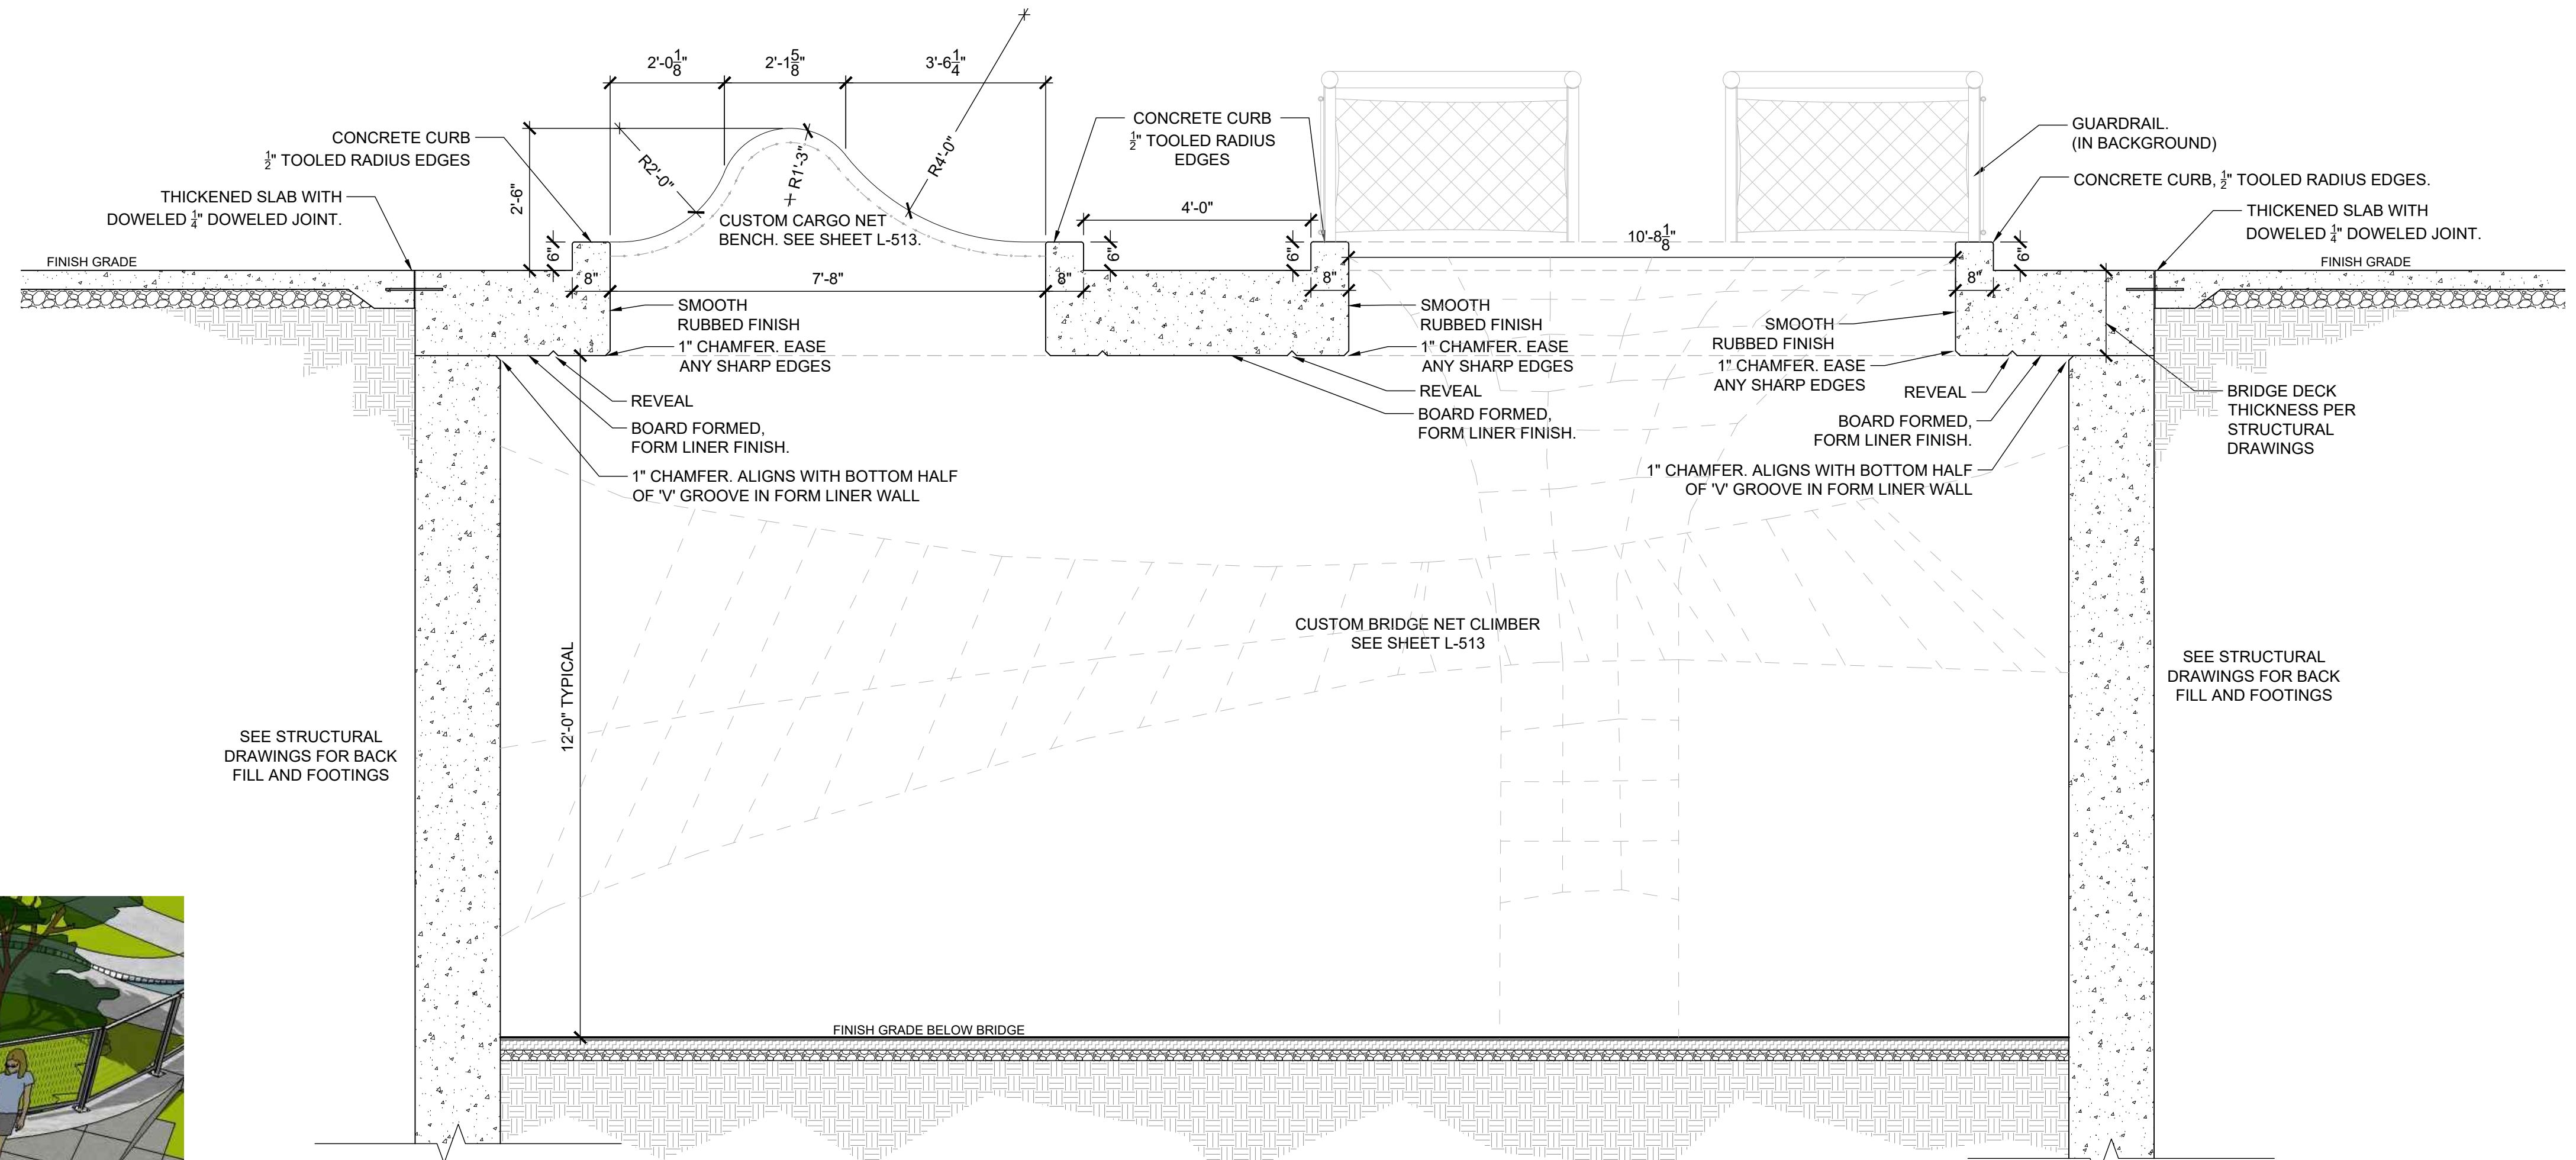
$2'\text{-}0\frac{1}{8}"$ $2'\text{-}1\frac{5}{8}"$ $3'\text{-}6\frac{1}{4}"$

CONCRETE CURB
$\frac{1}{2}"$ TOOLED RADIUS EDGES

THICKENED SLAB WITH
DOWELED $\frac{1}{4}"$ DOWELED JOINT.

2'-6"

R2'-0"

R1'-3"

R4'-0"

CUSTOM CARGO NET
BENCH. SEE SHEET L-513.

FINISH GRADE

6"

8"

7'-8"

CONCRETE CURB
$\frac{1}{2}"$ TOOLED RADIUS
EDGES

4'-0"

8"

6"

6"

8"

GUARDRAIL.
(IN BACKGROUND)

CONCRETE CURB, $\frac{1}{2}"$ TOOLED RADIUS EDGES.

THICKENED SLAB WITH
DOWELED $\frac{1}{4}"$ DOWELED JOINT.

$10'\text{-}8\frac{1}{8}"$

8"

6"

FINISH GRADE

SMOOTH
RUBBED FINISH

1" CHAMFER. EASE
ANY SHARP EDGES

REVEAL

BOARD FORMED,
FORM LINER FINISH.

1" CHAMFER. ALIGNS WITH BOTTOM HALF
OF 'V' GROOVE IN FORM LINER WALL

SMOOTH
RUBBED FINISH

1" CHAMFER. EASE
ANY SHARP EDGES

REVEAL

BOARD FORMED,
FORM LINER FINISH.

SMOOTH
RUBBED FINISH

1" CHAMFER. EASE
ANY SHARP EDGES

REVEAL

BOARD FORMED,
FORM LINER FINISH.

1" CHAMFER. ALIGNS WITH BOTTOM HALF
OF 'V' GROOVE IN FORM LINER WALL

BRIDGE DECK
THICKNESS PER
STRUCTURAL
DRAWINGS

CUSTOM BRIDGE NET CLIMBER
SEE SHEET L-513

SEE STRUCTURAL
DRAWINGS FOR BACK
FILL AND FOOTINGS

12'-0" TYPICAL

SEE STRUCTURAL
DRAWINGS FOR BACK
FILL AND FOOTINGS

FINISH GRADE BELOW BRIDGE